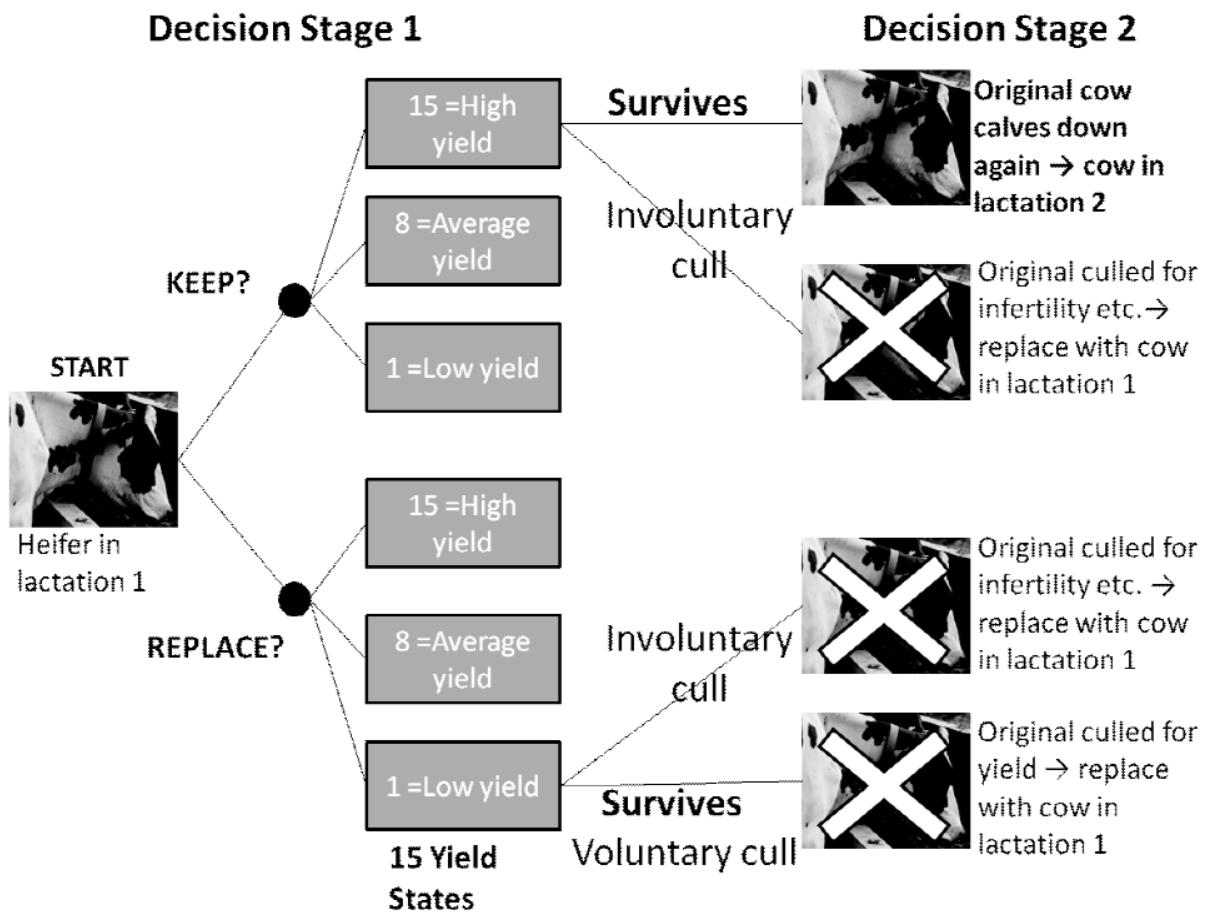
Decision Stage 1

Decision Stage 2

START

Heifer in lactation 1

KEEP?

15 =High yield

8 =Average yield

1 =Low yield

Survives

Original cow calves down again → cow in lactation 2

Involuntary cull

Original culled for infertility etc.→ replace with cow in lactation 1

REPLACE?

15 =High yield

8 =Average yield

1 =Low yield

15 Yield States

Involuntary cull

Original culled for infertility etc. → replace with cow in lactation 1

Survives

Voluntary cull

Original culled for yield → replace with cow in lactation 1